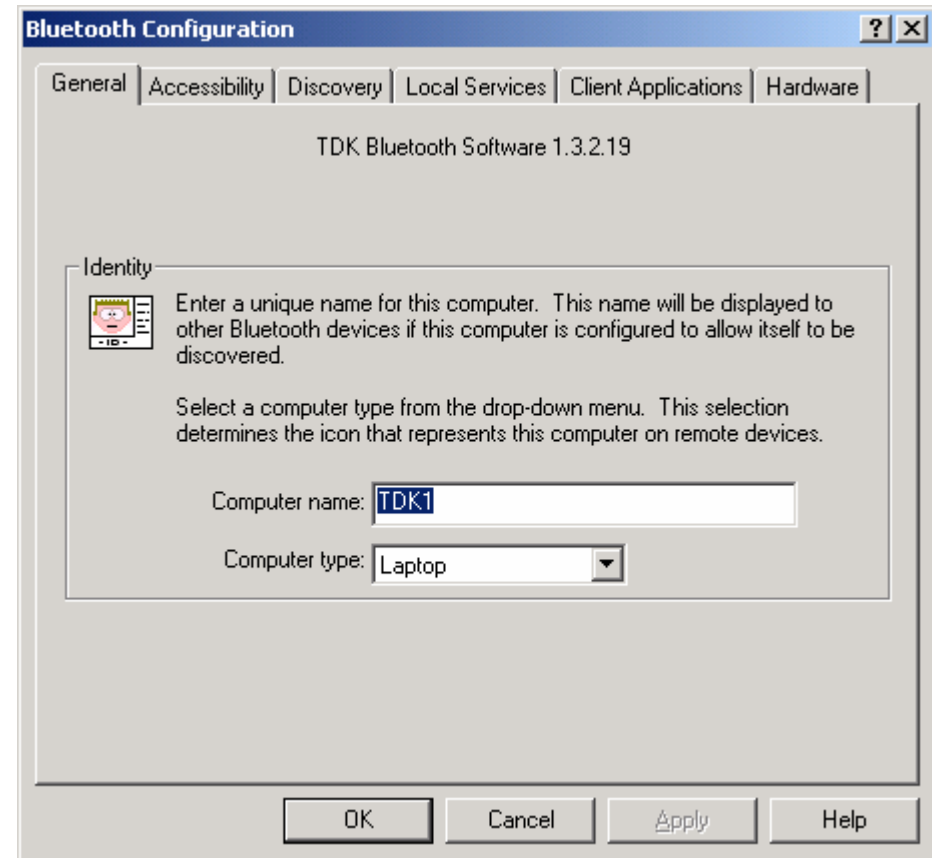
Bluetooth Configuration

?
X

General
Accessibility
Discovery
Local Services
Client Applications
Hardware

TDK Bluetooth Software 1.3.2.19

Identity

ID

Enter a unique name for this computer. This name will be displayed to other Bluetooth devices if this computer is configured to allow itself to be discovered.

Select a computer type from the drop-down menu. This selection determines the icon that represents this computer on remote devices.

Computer name: TDK1

Computer type: Laptop

OK
Cancel
Apply
Help